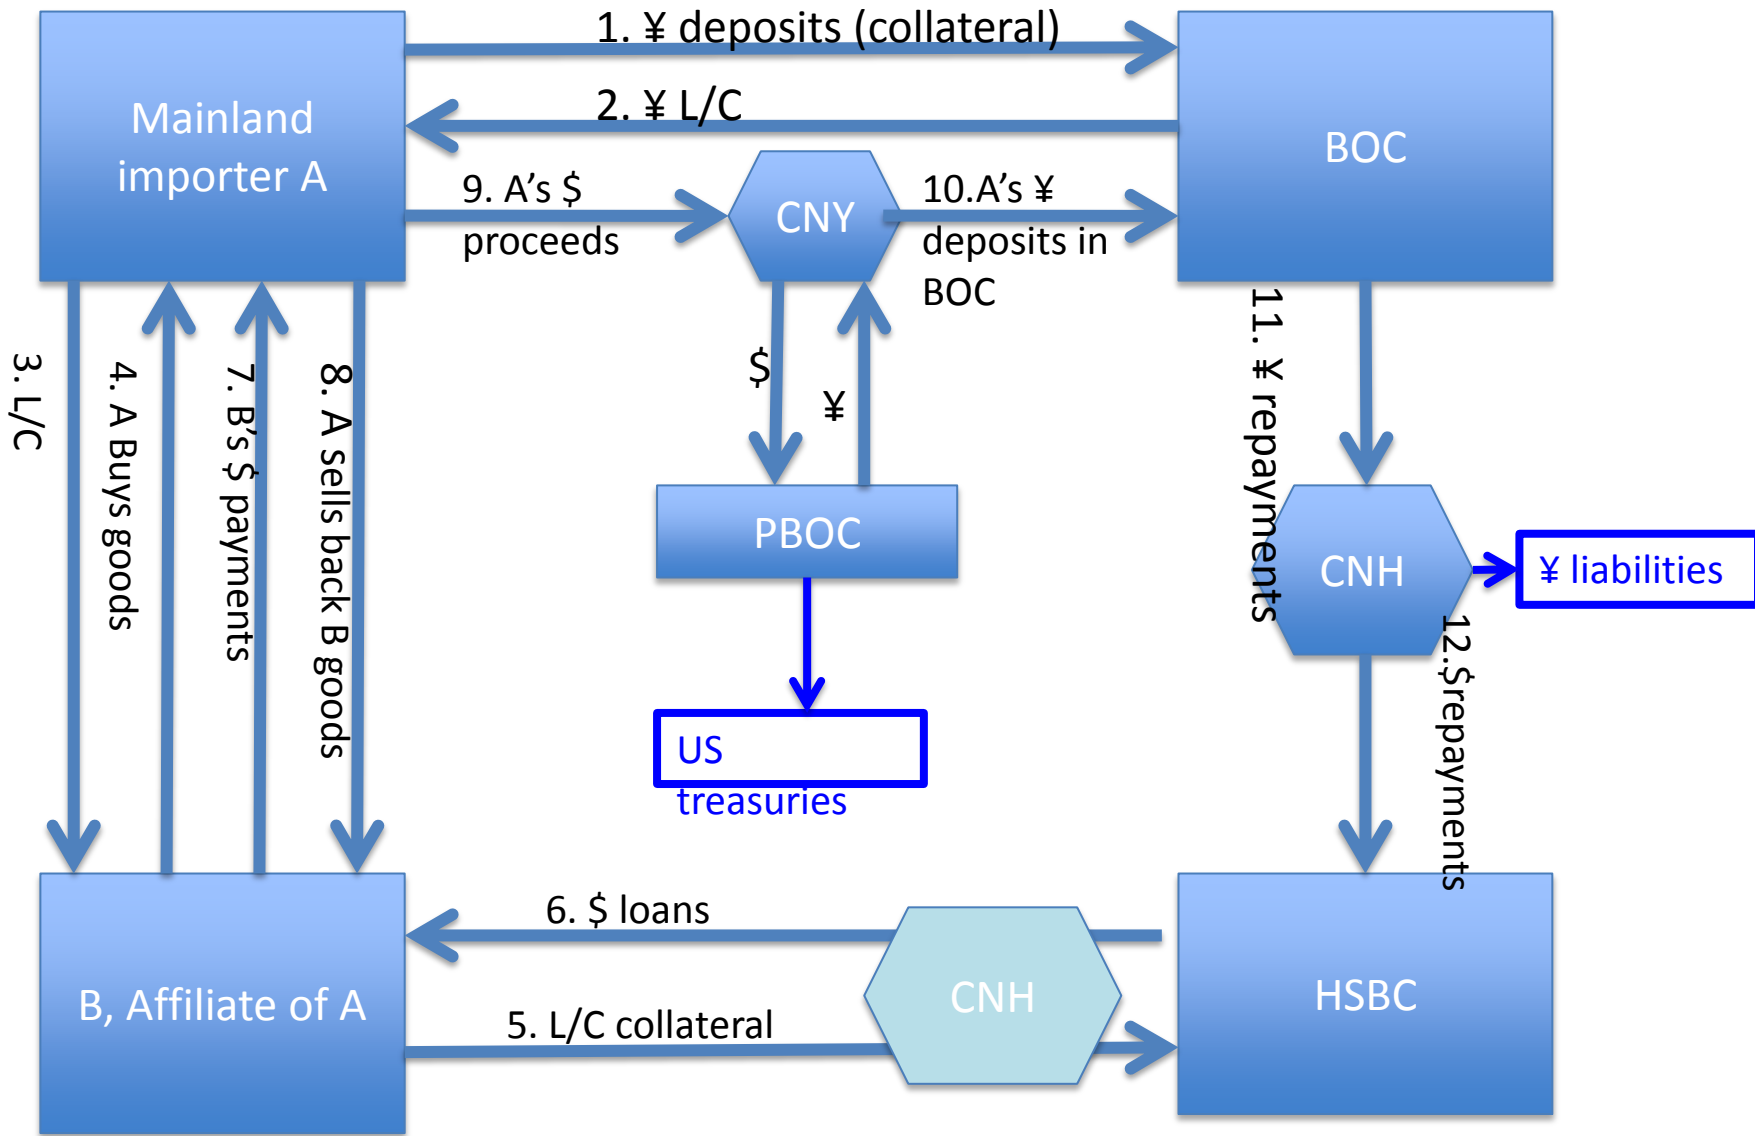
Mainland importer A

1. ¥ deposits (collateral)

2. ¥ L/C

BOC

9. A's $ proceeds

CNY

10.A's ¥ deposits in BOC

3. L/C

4. A Buys goods

7. B's $ payments

8. A sells back B goods

$

¥

PBOC

US treasuries

11. ¥ repayments

CNH

¥ liabilities

12.$repayments

6. $ loans

B, Affiliate of A

CNH

HSBC

5. L/C collateral